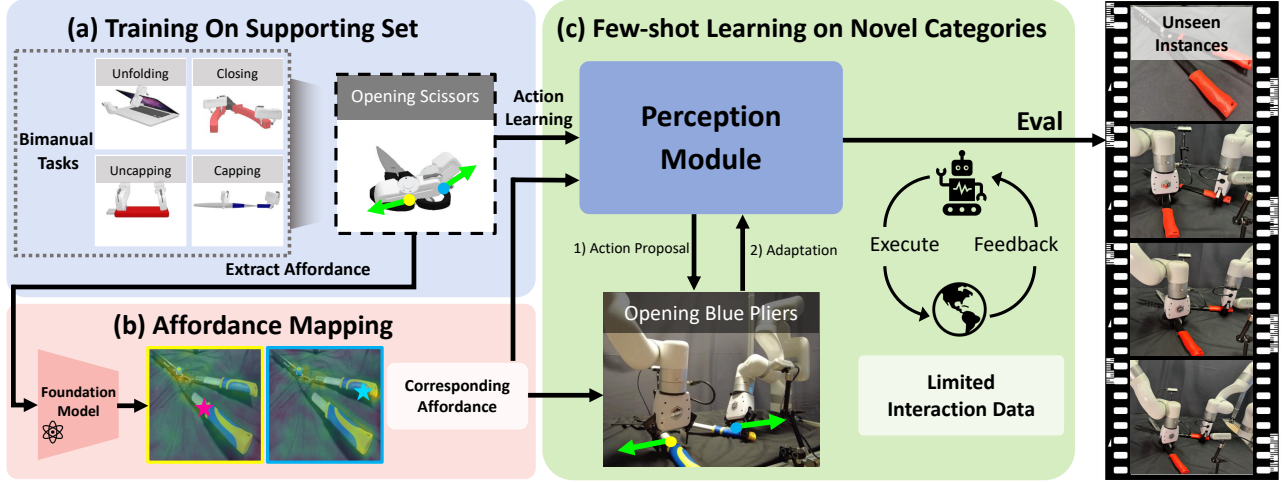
(a) Training On Supporting Set

Bimanual Tasks

Unfolding

Closing

Uncapping

Capping

Opening Scissors

Extract Affordance

Action Learning

(c) Few-shot Learning on Novel Categories

Perception Module

1) Action Proposal

2) Adaptation

Eval

Execute

Feedback

Unseen Instances

(b) Affordance Mapping

Foundation Model

Corresponding Affordance

Opening Blue Pliers

Limited Interaction Data